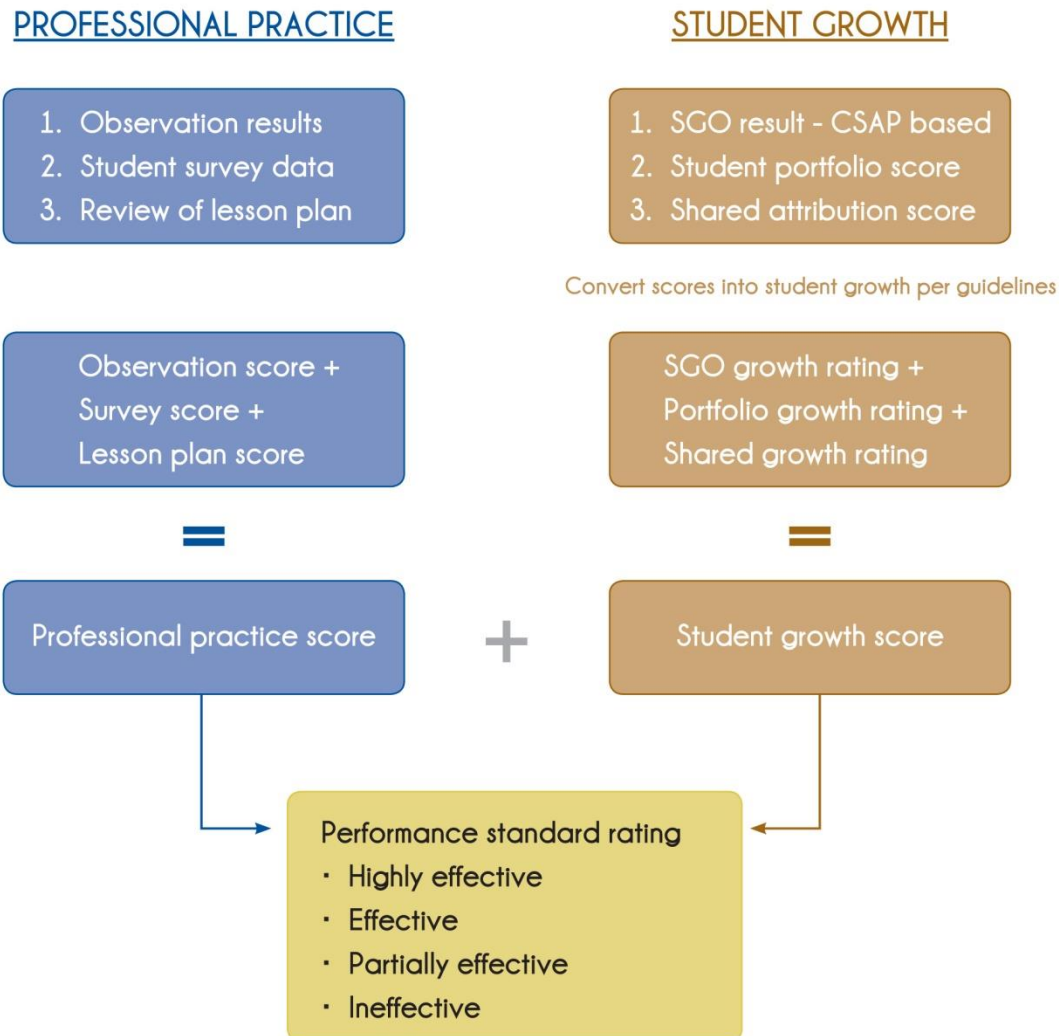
PROFESSIONAL PRACTICE

1. Observation results
2. Student survey data
3. Review of lesson plan

Observation score +
Survey score +
Lesson plan score

=

Professional practice score

+

STUDENT GROWTH

1. SGO result - CSAP based
2. Student portfolio score
3. Shared attribution score

Convert scores into student growth per guidelines

SGO growth rating +
Portfolio growth rating +
Shared growth rating

=

Student growth score

Performance standard rating
· Highly effective
· Effective
· Partially effective
· Ineffective